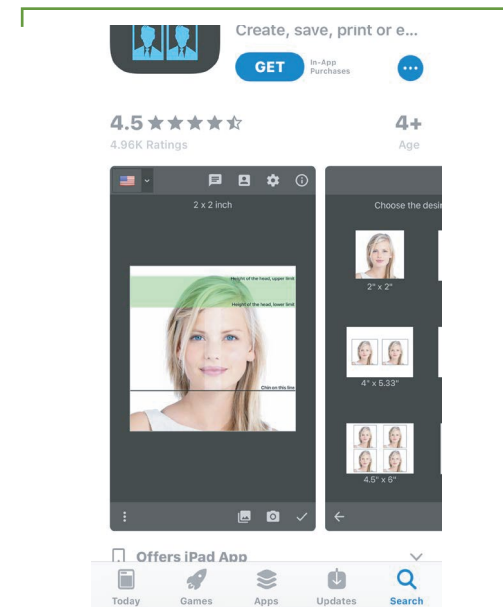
Create, save, print or e...

GET

In-App Purchases

4.5 ★★★★☆

4.96K Ratings

4+

Age

2 x 2 inch

Height of the head, upper limit

Height of the head, lower limit

Chin on this line

Choose the desi

2" x 2"

4" x 5.33"

4.5" x 6"

Offers iPad App

Today

Games

Apps

Updates

Search